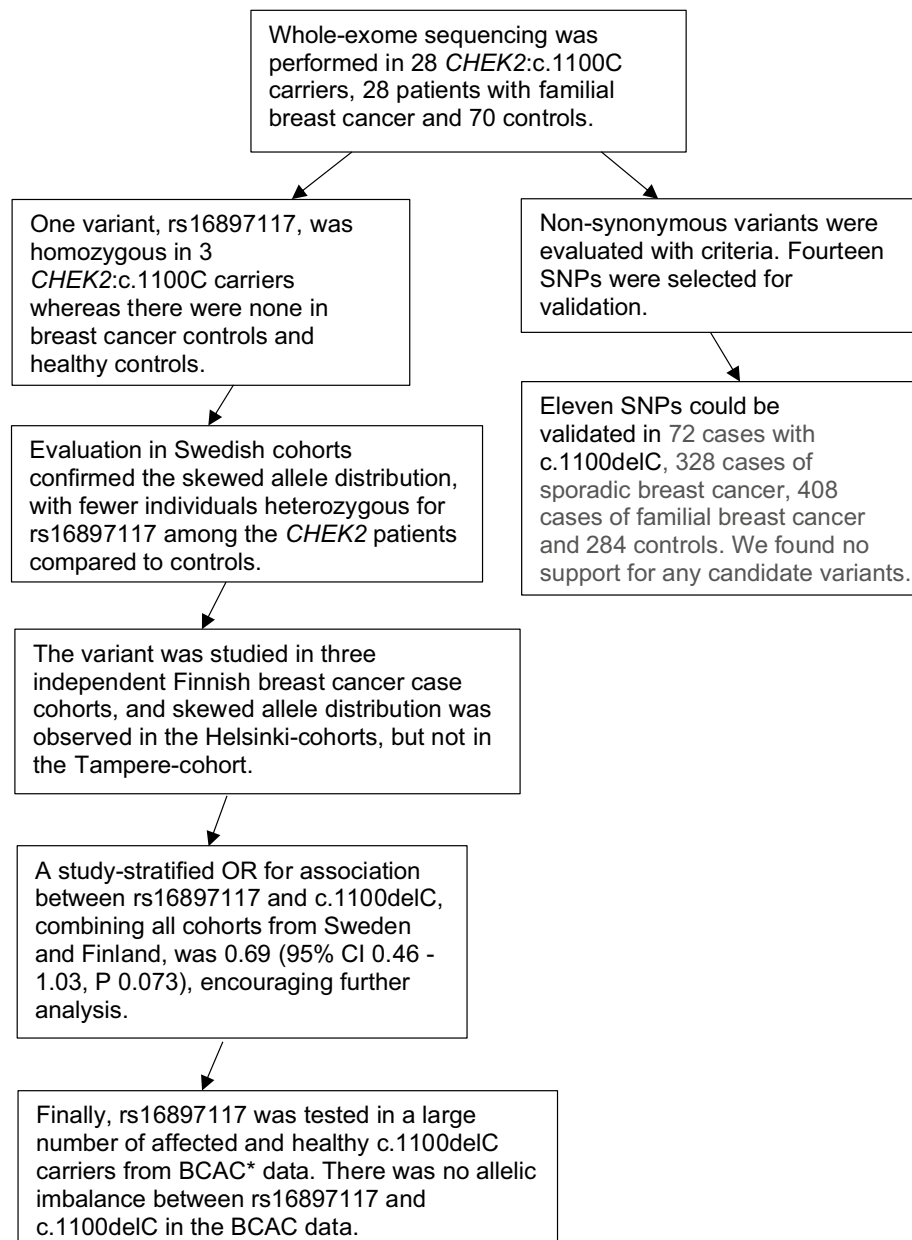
Whole-exome sequencing was performed in 28 CHEK2:c.1100C carriers, 28 patients with familial breast cancer and 70 controls.

One variant, rs16897117, was homozygous in 3 CHEK2:c.1100C carriers whereas there were none in breast cancer controls and healthy controls.

Non-synonymous variants were evaluated with criteria. Fourteen SNPs were selected for validation.

Eleven SNPs could be validated in 72 cases with c.1100delC, 328 cases of sporadic breast cancer, 408 cases of familial breast cancer and 284 controls. We found no support for any candidate variants.

Evaluation in Swedish cohorts confirmed the skewed allele distribution, with fewer individuals heterozygous for rs16897117 among the CHEK2 patients compared to controls.

The variant was studied in three independent Finnish breast cancer case cohorts, and skewed allele distribution was observed in the Helsinki-cohorts, but not in the Tampere-cohort.

A study-stratified OR for association between rs16897117 and c.1100delC, combining all cohorts from Sweden and Finland, was 0.69 (95% CI 0.46 - 1.03, P 0.073), encouraging further analysis.

Finally, rs16897117 was tested in a large number of affected and healthy c.1100delC carriers from BCAC* data. There was no allelic imbalance between rs16897117 and c.1100delC in the BCAC data.